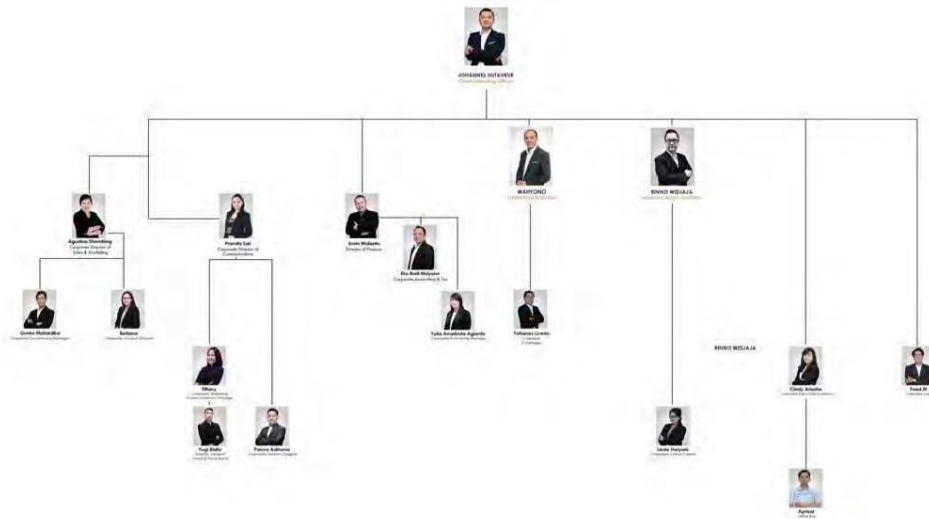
JOHANNES SUTANTIO
Chief Executive Officer

Agustina Silondang
Corporate Director of Sales & Marketing

Gunta Mahendra
Corporate Ecommerce Manager

Stefanie
Corporate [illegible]

Pramila Sari
Corporate Director of Communications

Tiffany
Corporate Marketing Communications Manager

Yugi Budhi
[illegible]

Fanura Adhama
Corporate Graphic Designer

Irwin Widanto
Director of Finance

Eko Budi Mulyono
Corporate Accounting & Tax

Yulia Amalinda Agusta
Corporate Purchasing Manager

MAHYONO
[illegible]

Yohanes Liniko
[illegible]

RINNO WIDJAJA
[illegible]

RINNO WIDJAJA

Linda Haryani
Corporate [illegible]

Cindy Ariasha
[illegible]

Agriant
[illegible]

Fuad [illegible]
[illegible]